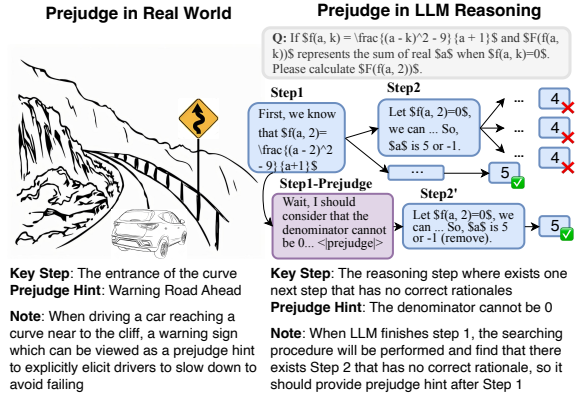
**Prejudge in Real World**

**Prejudge in LLM Reasoning**

**Q:** If \$f(a, k) = \frac{(a - k)^2 - 9} {a + 1}\$ and \$F(f(a, k))\$ represents the sum of real \$a\$ when \$f(a, k)=0\$. Please calculate \$F(f(a, 2))\$.

**Step1**

First, we know that \$f(a, 2)= \frac{(a - 2)^2 - 9} {a+1}\$

**Step2**

Let \$f(a, 2)=0\$, we can ... So, \$a\$ is 5 or -1.

...

...

...

4

4

4

...

5

**Step1-Prejudge**

Wait, I should consider that the denominator cannot be 0... <|prejudge|>

**Step2'**

Let \$f(a, 2)=0\$, we can ... So, \$a\$ is 5 or -1 (remove).

5

**Key Step**: The entrance of the curve
**Prejudge Hint**: Warning Road Ahead

**Note**: When driving a car reaching a curve near to the cliff, a warning sign which can be viewed as a prejudge hint to explicitly elicit drivers to slow down to avoid failing

**Key Step**: The reasoning step where exists one next step that has no correct rationales
**Prejudge Hint**: The denominator cannot be 0

**Note**: When LLM finishes step 1, the searching procedure will be performed and find that there exists Step 2 that has no correct rationale, so it should provide prejudge hint after Step 1